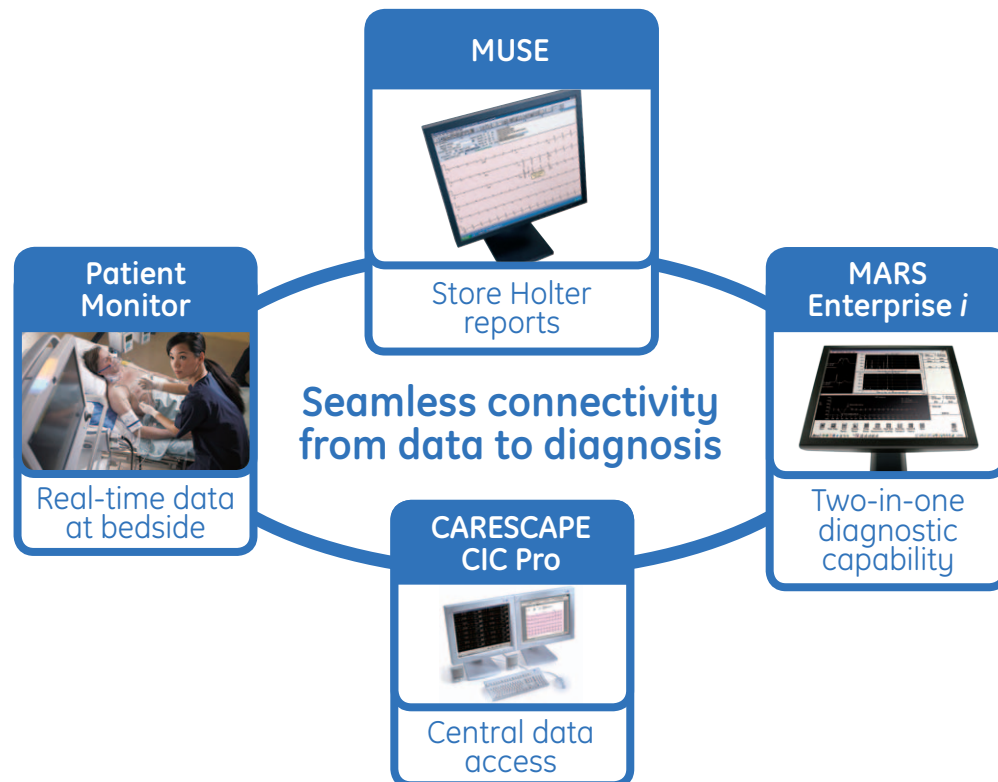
MUSE

Store Holter reports

Patient Monitor

Real-time data at bedside

Seamless connectivity from data to diagnosis

MARS Enterprise *i*

Two-in-one diagnostic capability

CARESCAPE CIC Pro

Central data access